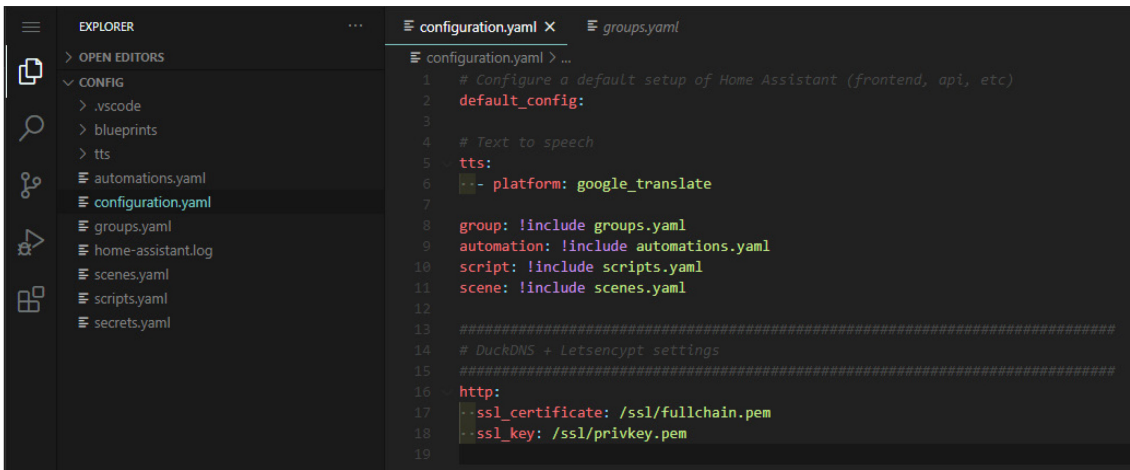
EXPLORER ...
> OPEN EDITORS
CONFIG
> .vscode
> blueprints
> tts
automations.yaml
configuration.yaml
groups.yaml
home-assistant.log
scenes.yaml
scripts.yaml
secrets.yaml

configuration.yaml ×
groups.yaml

configuration.yaml > ...

1 # Configure a default setup of Home Assistant (frontend, api, etc)
2 default_config:
3
4 # Text to speech
5 tts:
6 - platform: google_translate
7
8 group: !include groups.yaml
9 automation: !include automations.yaml
10 script: !include scripts.yaml
11 scene: !include scenes.yaml
12
13 ################################################################################
14 # DuckDNS + Letsencypt settings
15 ################################################################################
16 http:
17 ssl_certificate: /ssl/fullchain.pem
18 ssl_key: /ssl/privkey.pem
19